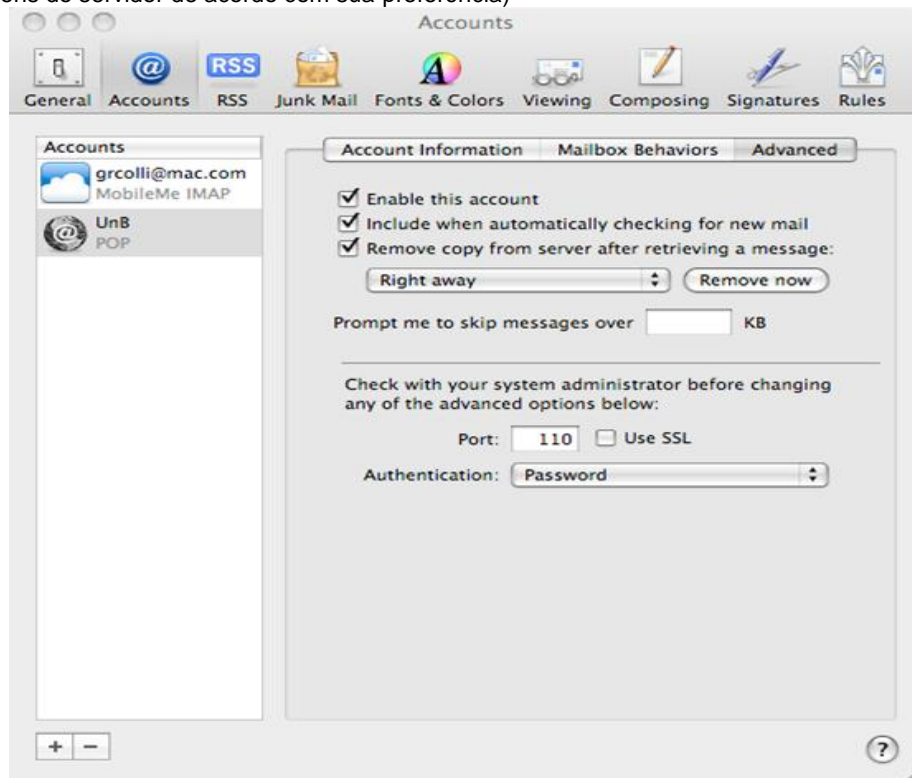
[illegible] do servidor de acordo com sua preferência)

Accounts

General Accounts RSS Junk Mail Fonts & Colors Viewing Composing Signatures Rules

Accounts
grcolli@mac.com
MobileMe IMAP
UnB
POP

Account Information Mailbox Behaviors Advanced

Enable this account
Include when automatically checking for new mail
Remove copy from server after retrieving a message:
Right away
Remove now
Prompt me to skip messages over KB

Check with your system administrator before changing any of the advanced options below:

Port: 110 Use SSL

Authentication: Password

+ −

?